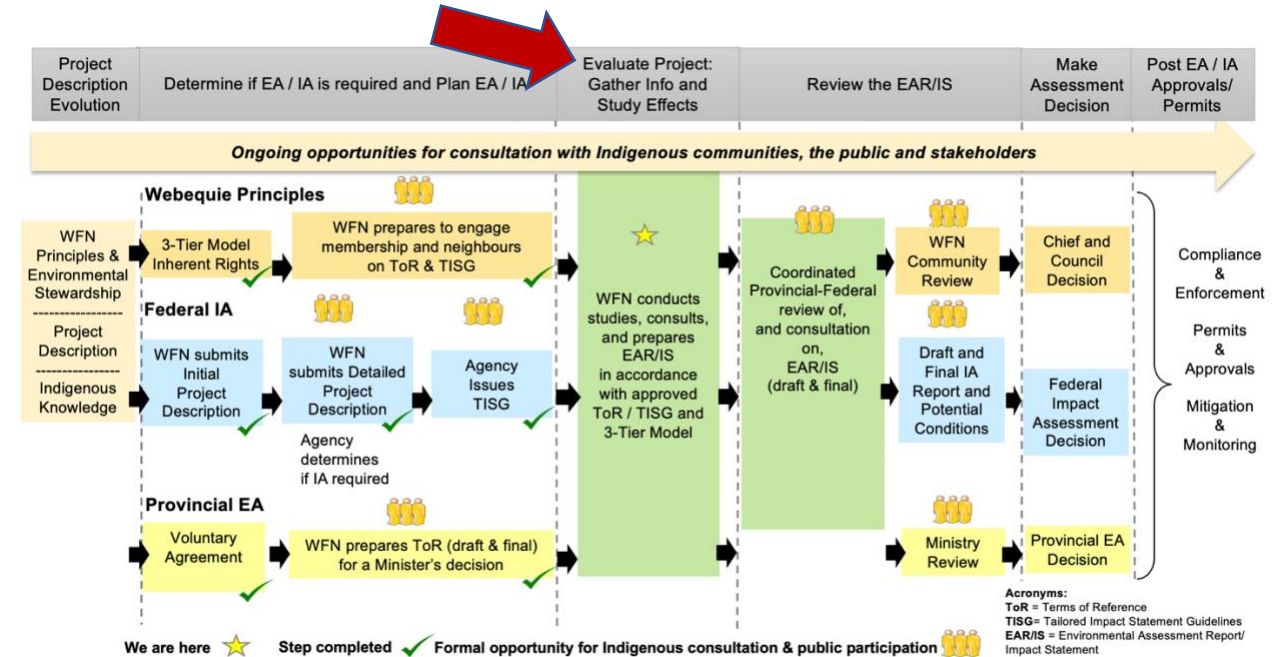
Project Description Evolution

Determine if EA / IA is required and Plan EA / IA

Evaluate Project: Gather Info and Study Effects

Review the EAR/IS

Make Assessment Decision

Post EA / IA Approvals/ Permits

Ongoing opportunities for consultation with Indigenous communities, the public and stakeholders

WFN Principles & Environmental Stewardship
----------------
Project Description
----------------
Indigenous Knowledge

Webequie Principles

3-Tier Model Inherent Rights

WFN prepares to engage membership and neighbours on ToR & TISG

Federal IA

WFN submits Initial Project Description

WFN submits Detailed Project Description

Agency determines if IA required

Agency Issues TISG

Provincial EA

Voluntary Agreement

WFN prepares ToR (draft & final) for a Minister's decision

WFN conducts studies, consults, and prepares EAR/IS in accordance with approved ToR / TISG and 3-Tier Model

Coordinated Provincial-Federal review of, and consultation on, EAR/IS (draft & final)

WFN Community Review

Draft and Final IA Report and Potential Conditions

Ministry Review

Chief and Council Decision

Federal Impact Assessment Decision

Provincial EA Decision

Compliance & Enforcement

Permits & Approvals

Mitigation & Monitoring

Acronyms:
ToR = Terms of Reference
TISG= Tailored Impact Statement Guidelines
EAR/IS = Environmental Assessment Report/ Impact Statement

We are here Step completed Formal opportunity for Indigenous consultation & public participation